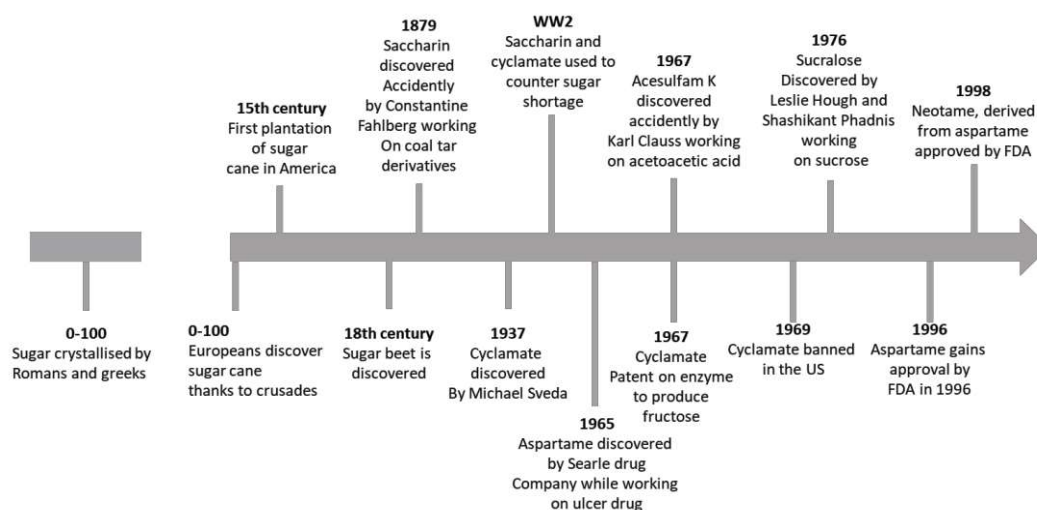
15th century
First plantation of sugar cane in America

1879
Saccharin discovered Accidently by Constantine Fahlberg working On coal tar derivatives

WW2
Saccharin and cyclamate used to counter sugar shortage

1967
Acesulfam K discovered accidently by Karl Clauss working on acetoacetic acid

1976
Sucralose Discovered by Leslie Hough and Shashikant Phadnis working on sucrose

1998
Neotame, derived from aspartame approved by FDA

0-100
Sugar crystallised by Romans and greeks

0-100
Europeans discover sugar cane thanks to crusades

18th century
Sugar beet is discovered

1937
Cyclamate discovered By Michael Sveda

1965
Aspartame discovered by Searle drug Company while working on ulcer drug

1967
Cyclamate Patent on enzyme to produce fructose

1969
Cyclamate banned in the US

1996
Aspartame gains approval by FDA in 1996